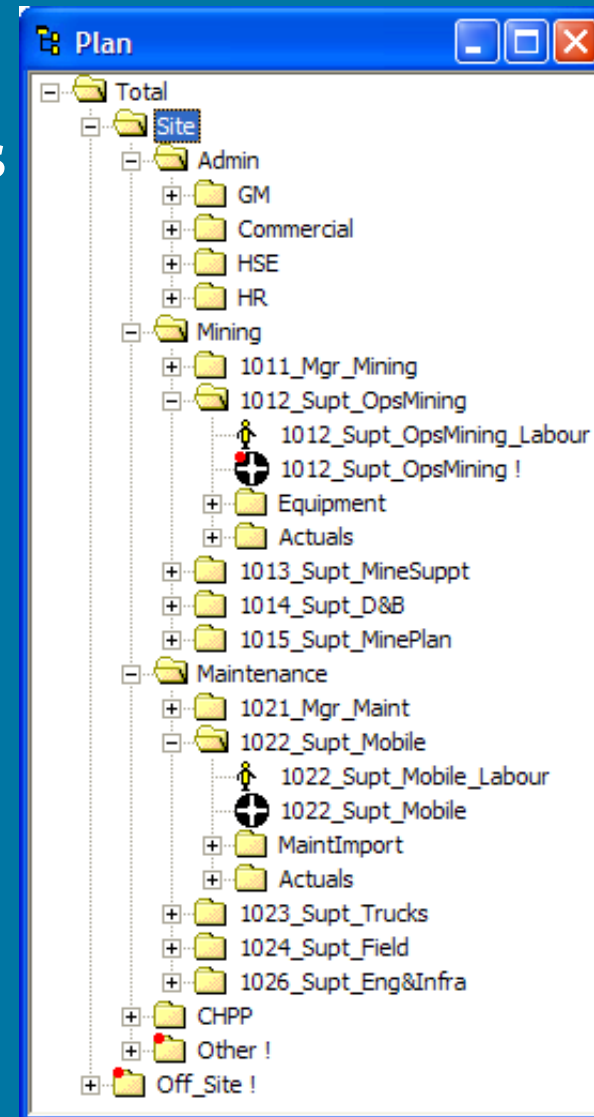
Plan

Total
Site
Admin
GM
Commercial
HSE
HR
Mining
1011_Mgr_Mining
1012_Supt_OpsMining
1012_Supt_OpsMining_Labour
1012_Supt_OpsMining !
Equipment
Actuals
1013_Supt_MineSuppt
1014_Supt_D&B
1015_Supt_MinePlan
Maintenance
1021_Mgr_Maint
1022_Supt_Mobile
1022_Supt_Mobile_Labour
1022_Supt_Mobile
MaintImport
Actuals
1023_Supt_Trucks
1024_Supt_Field
1026_Supt_Eng&Infra
CHPP
Other !
Off_Site !